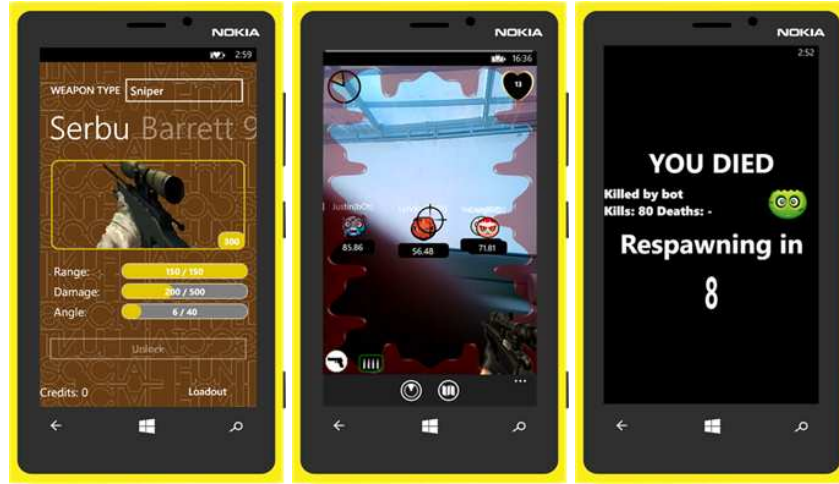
NOKIA

2:59

WEAPON TYPE Sniper

Serbu Barrett 9

300

Range: 150 / 150

Damage: 200 / 500

Angle: 6 / 40

Unlock

Credits: 0 Loadout

NOKIA

16:36

13

JustinBOt

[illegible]

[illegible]

85.86

56.48

71.81

NOKIA

2:52

YOU DIED

Killed by bot

Kills: 80 Deaths: -

Respawning in

8